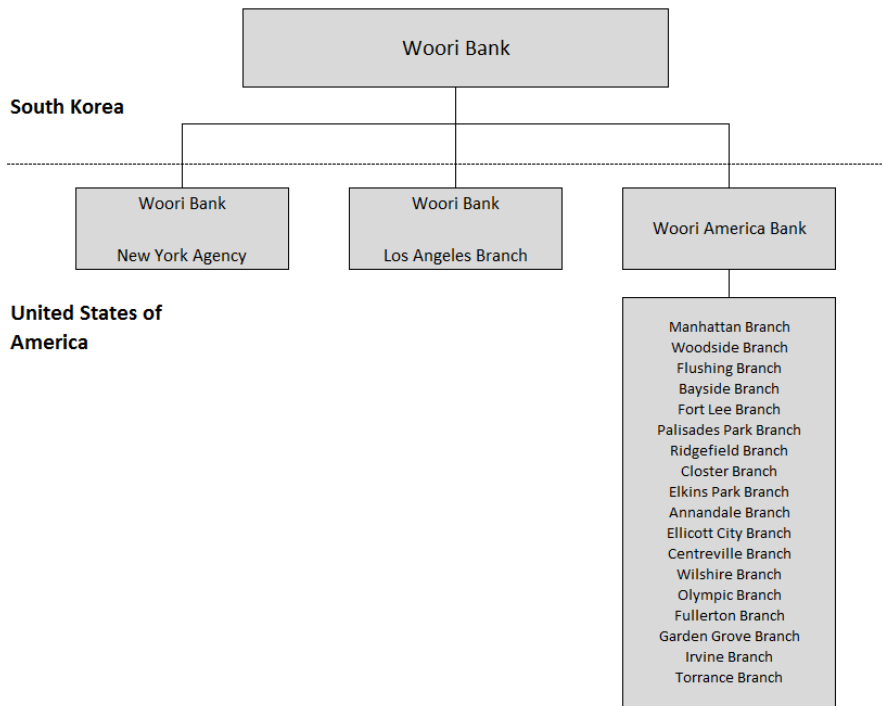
Woori Bank

South Korea

Woori Bank

New York Agency

Woori Bank

Los Angeles Branch

Woori America Bank

United States of America

Manhattan Branch
Woodside Branch
Flushing Branch
Bayside Branch
Fort Lee Branch
Palisades Park Branch
Ridgefield Branch
Closter Branch
Elkins Park Branch
Annandale Branch
Ellicott City Branch
Centreville Branch
Wilshire Branch
Olympic Branch
Fullerton Branch
Garden Grove Branch
Irvine Branch
Torrance Branch